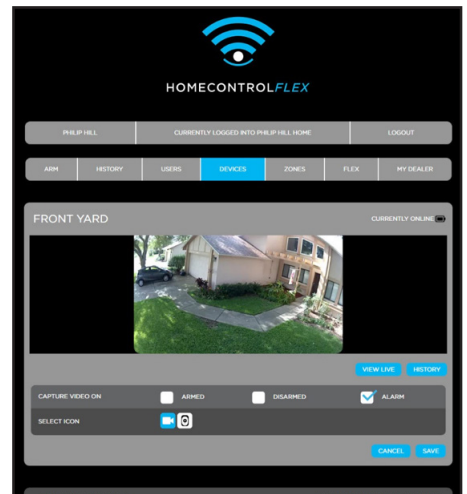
HOMECONTROLFLEX

PHILIP HILL | CURRENTLY LOGGED INTO PHILIP HILL HOME | LOGOUT

ARM | HISTORY | USERS | DEVICES | ZONES | FLEX | MY DEALER

FRONT YARD

CURRENTLY ONLINE

VIEW LIVE

HISTORY

CAPTURE VIDEO ON

ARMED

DISARMED

ALARM

SELECT ICON

CANCEL

SAVE